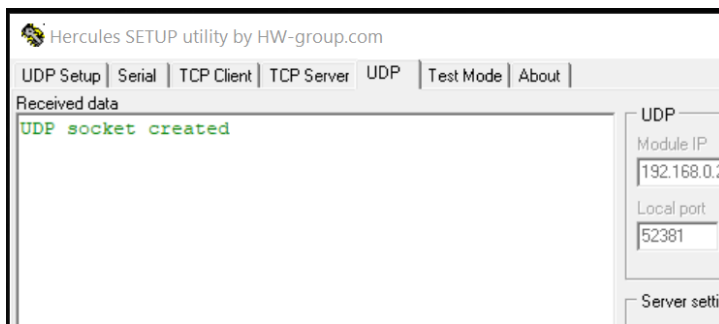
Hercules SETUP utility by HW-group.com

UDP Setup | Serial | TCP Client | TCP Server | UDP | Test Mode | About

Received data

UDP socket created

UDP

Module IP

192.168.0.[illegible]

Local port

52381

Server setti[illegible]